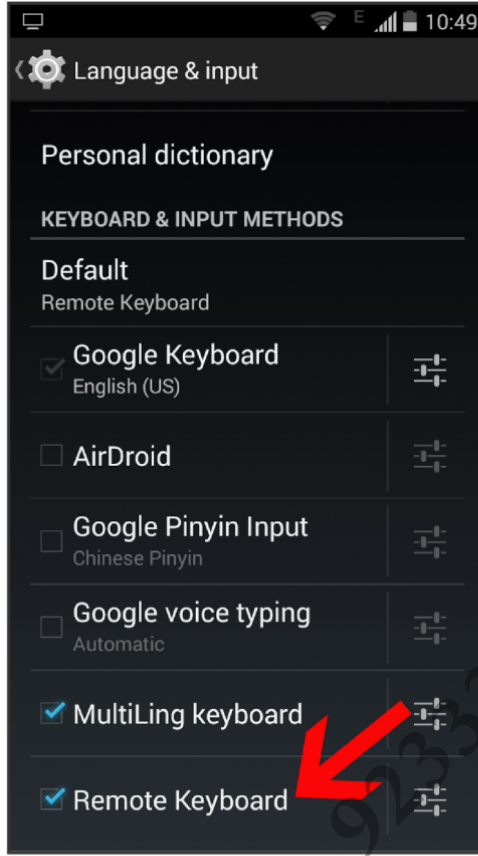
E 10:49

Language & input

Personal dictionary

KEYBOARD & INPUT METHODS

Default
Remote Keyboard

Google Keyboard
English (US)

AirDroid

Google Pinyin Input
Chinese Pinyin

Google voice typing
Automatic

MultiLing keyboard

Remote Keyboard